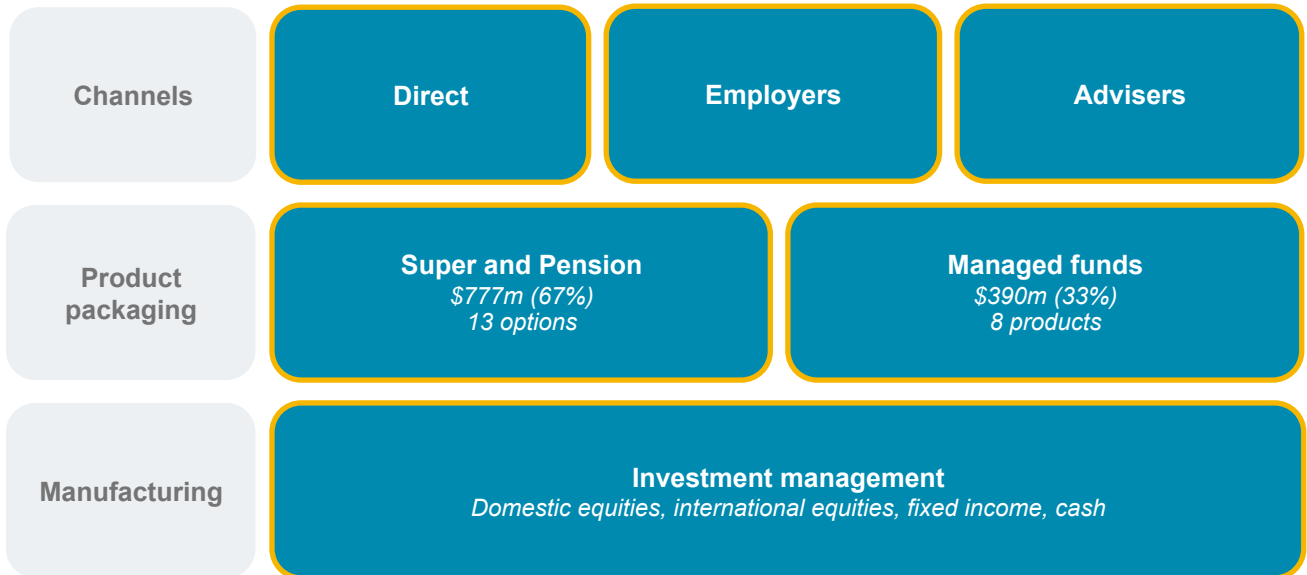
Channels

Direct

Employers

Advisers

Product packaging

Super and Pension
$777m (67%)
13 options

Managed funds
$390m (33%)
8 products

Manufacturing

Investment management
Domestic equities, international equities, fixed income, cash